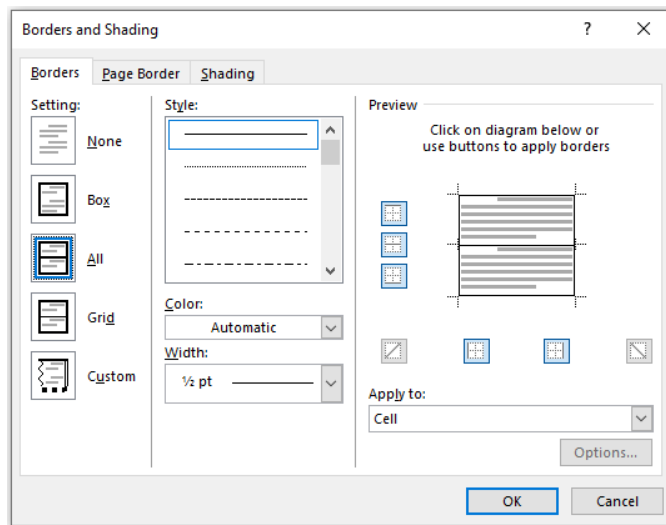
Borders and Shading

?

Borders
Page Border
Shading

Setting:

None

Box

All

Grid

Custom

Style:

Color:

Automatic

Width:

½ pt

Preview

Click on diagram below or use buttons to apply borders

Apply to:

Cell

Options...

OK

Cancel